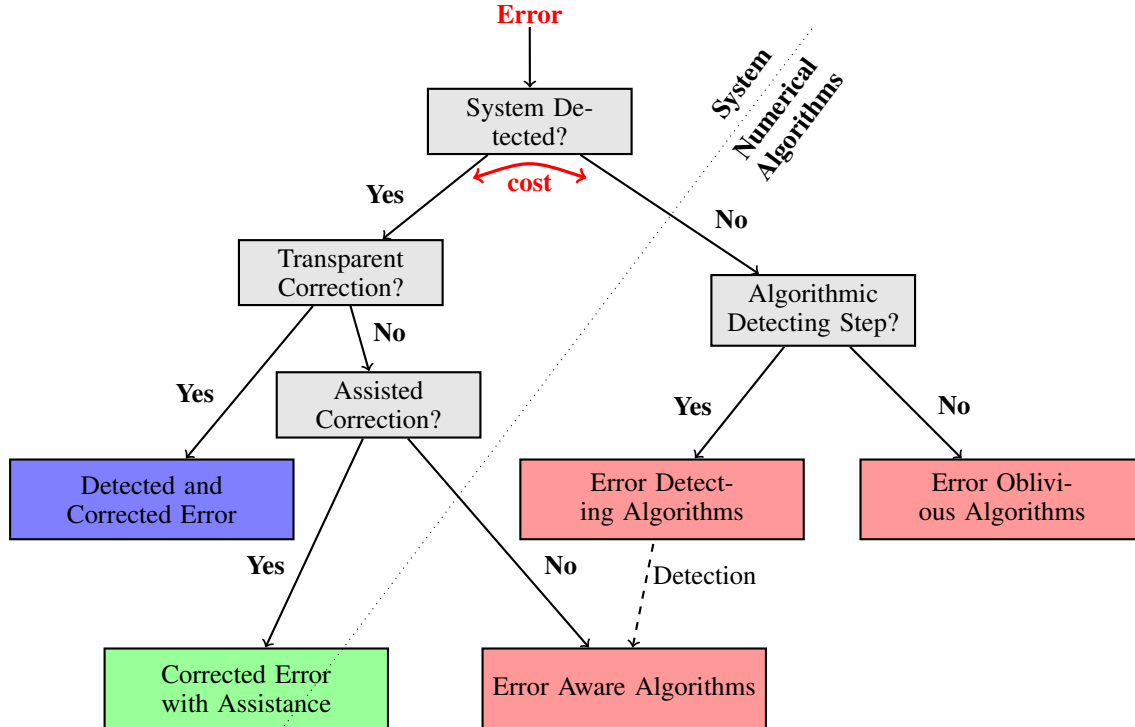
Error

System Detected?

cost

System

Numerical Algorithms

Yes

No

Transparent Correction?

Algorithmic Detecting Step?

No

Yes

Assisted Correction?

Yes

No

Detected and Corrected Error

Error Detecting Algorithms

Error Oblivious Algorithms

Yes

No

Detection

Corrected Error with Assistance

Error Aware Algorithms